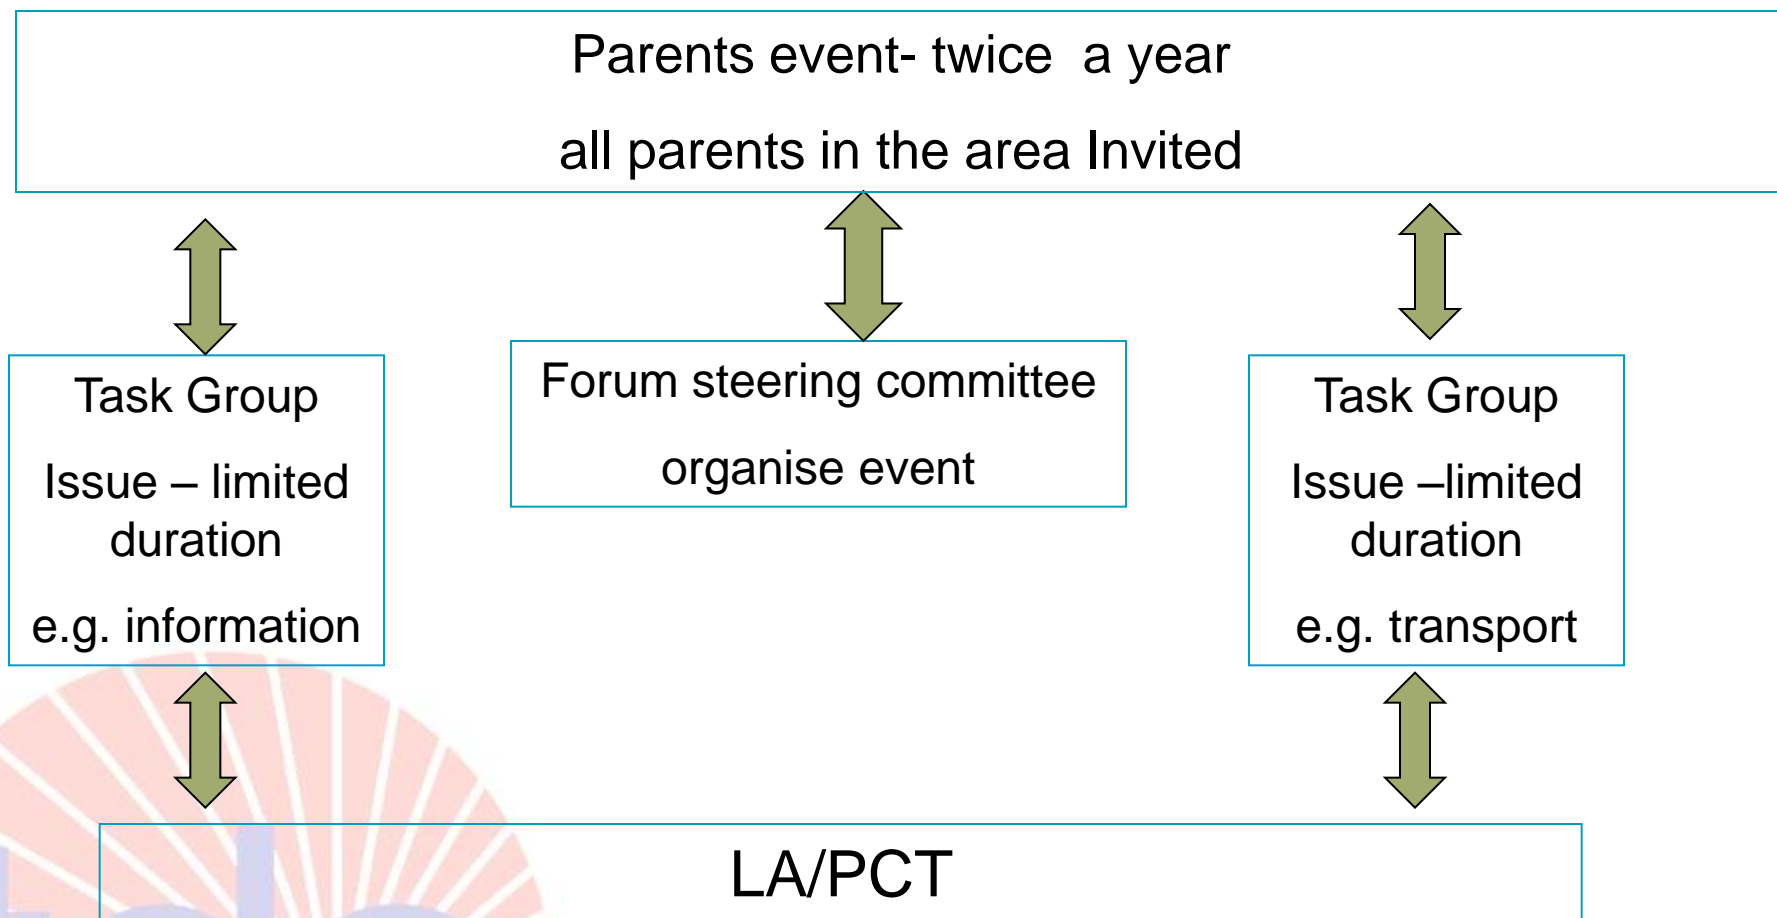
Parents event- twice a year

all parents in the area Invited

Task Group

Issue – limited duration

e.g. information

Forum steering committee

organise event

Task Group

Issue –limited duration

e.g. transport

LA/PCT